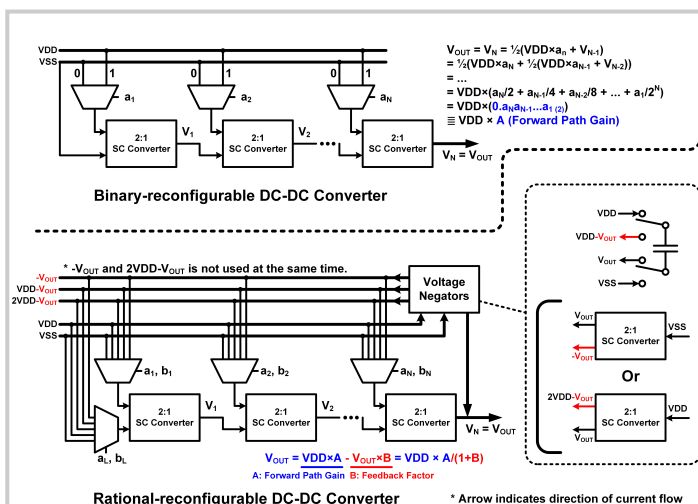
VDD
VSS
0 1
$a_1$
0 1
$a_2$
0 1
$a_N$
2:1 SC Converter
$V_1$
2:1 SC Converter
$V_2$
2:1 SC Converter
$V_N = V_{OUT}$

$V_{OUT} = V_N = ½(VDD×a_n + V_{N-1})$
$= ½(VDD×a_N + ½(VDD×a_{N-1} + V_{N-2}))$
$= …$
$= VDD×(a_N/2 + a_{N-1}/4 + a_{N-2}/8 + … + a_1/2^N)$
$= VDD×(0.a_Na_{N-1}…a_{1\ (2)})$
$\equiv$ VDD × A (Forward Path Gain)

Binary-reconfigurable DC-DC Converter

VDD
VDD-$V_{OUT}$
$V_{OUT}$
VSS

* -$V_{OUT}$ and 2VDD-$V_{OUT}$ is not used at the same time.
-$V_{OUT}$
VDD-$V_{OUT}$
2VDD-$V_{OUT}$
VDD
VSS
Voltage Negators
$a_1$, $b_1$
$a_2$, $b_2$
$a_N$, $b_N$
$a_L$, $b_L$
2:1 SC Converter
$V_1$
2:1 SC Converter
$V_2$
2:1 SC Converter
$V_N = V_{OUT}$

$V_{OUT}$ = VDD×A - $V_{OUT}$×B = VDD × A/(1+B)
A: Forward Path Gain
B: Feedback Factor

$V_{OUT}$
2:1 SC Converter
VSS
-$V_{OUT}$
Or
2VDD-$V_{OUT}$
2:1 SC Converter
VDD
$V_{OUT}$

Rational-reconfigurable DC-DC Converter
* Arrow indicates direction of current flow